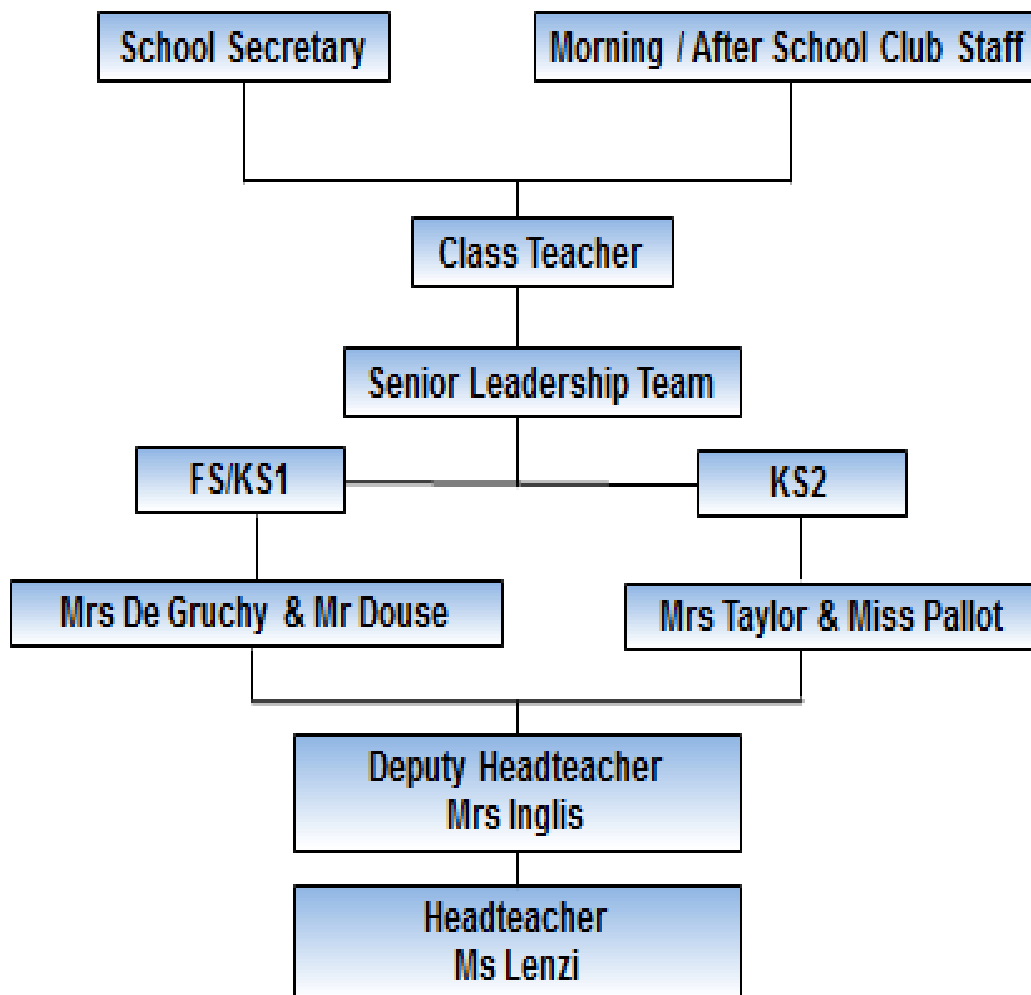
School Secretary

Morning / After School Club Staff

Class Teacher

Senior Leadership Team

FS/KS1

KS2

Mrs De Gruchy & Mr Douse

Mrs Taylor & Miss Pallot

Deputy Headteacher
Mrs Inglis

Headteacher
Ms Lenzi